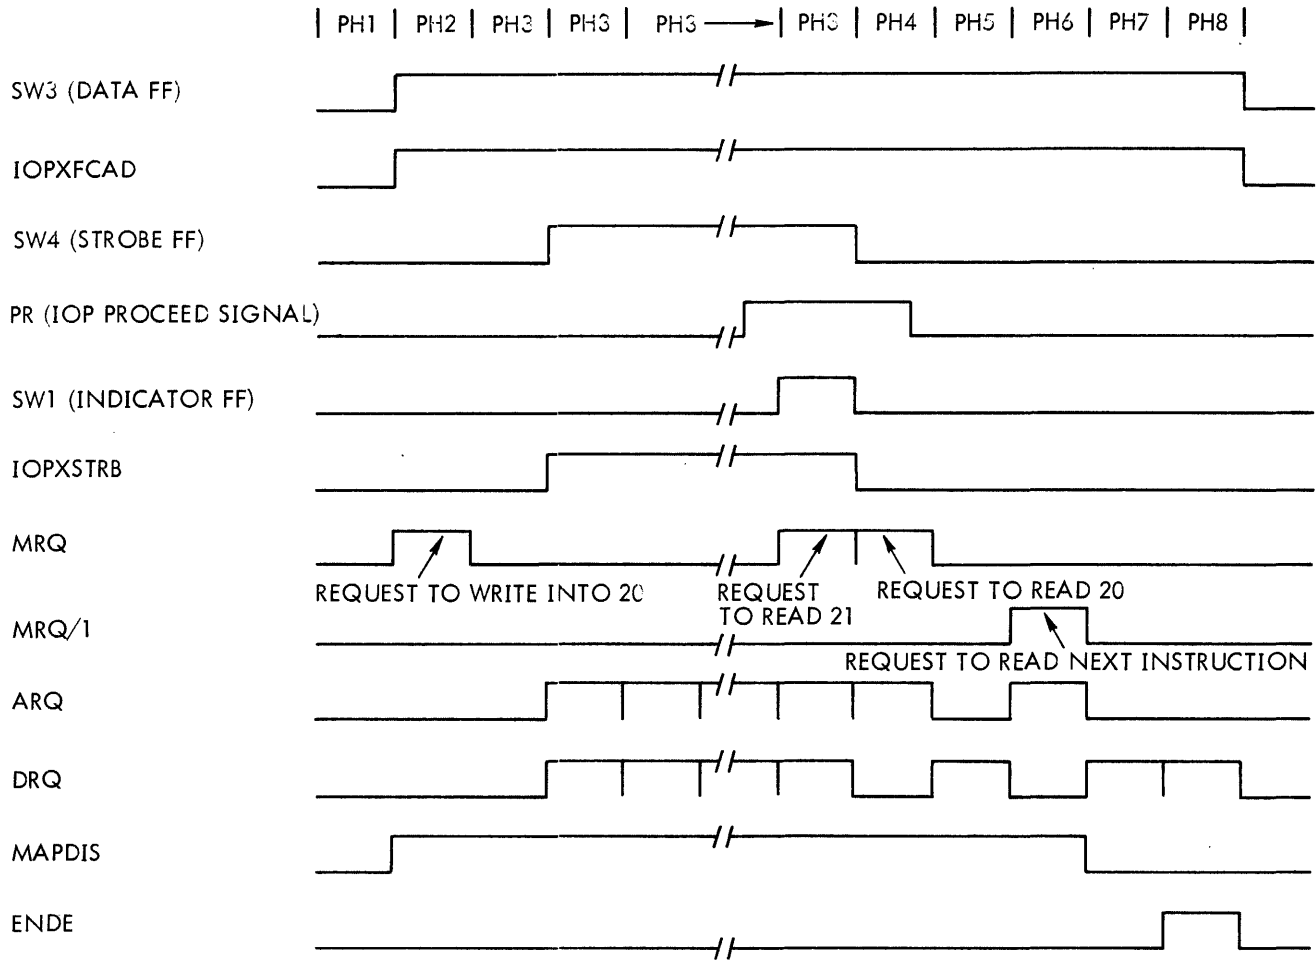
| PH1 | PH2 | PH3 | PH3 | PH3 → | PH3 | PH4 | PH5 | PH6 | PH7 | PH8 |

SW3 (DATA FF)

IOPXFCAD

SW4 (STROBE FF)

PR (IOP PROCEED SIGNAL)

SW1 (INDICATOR FF)

IOPXSTRB

MRQ

REQUEST TO WRITE INTO 20

REQUEST TO READ 21

REQUEST TO READ 20

MRQ/1

REQUEST TO READ NEXT INSTRUCTION

ARQ

DRQ

MAPDIS

ENDE